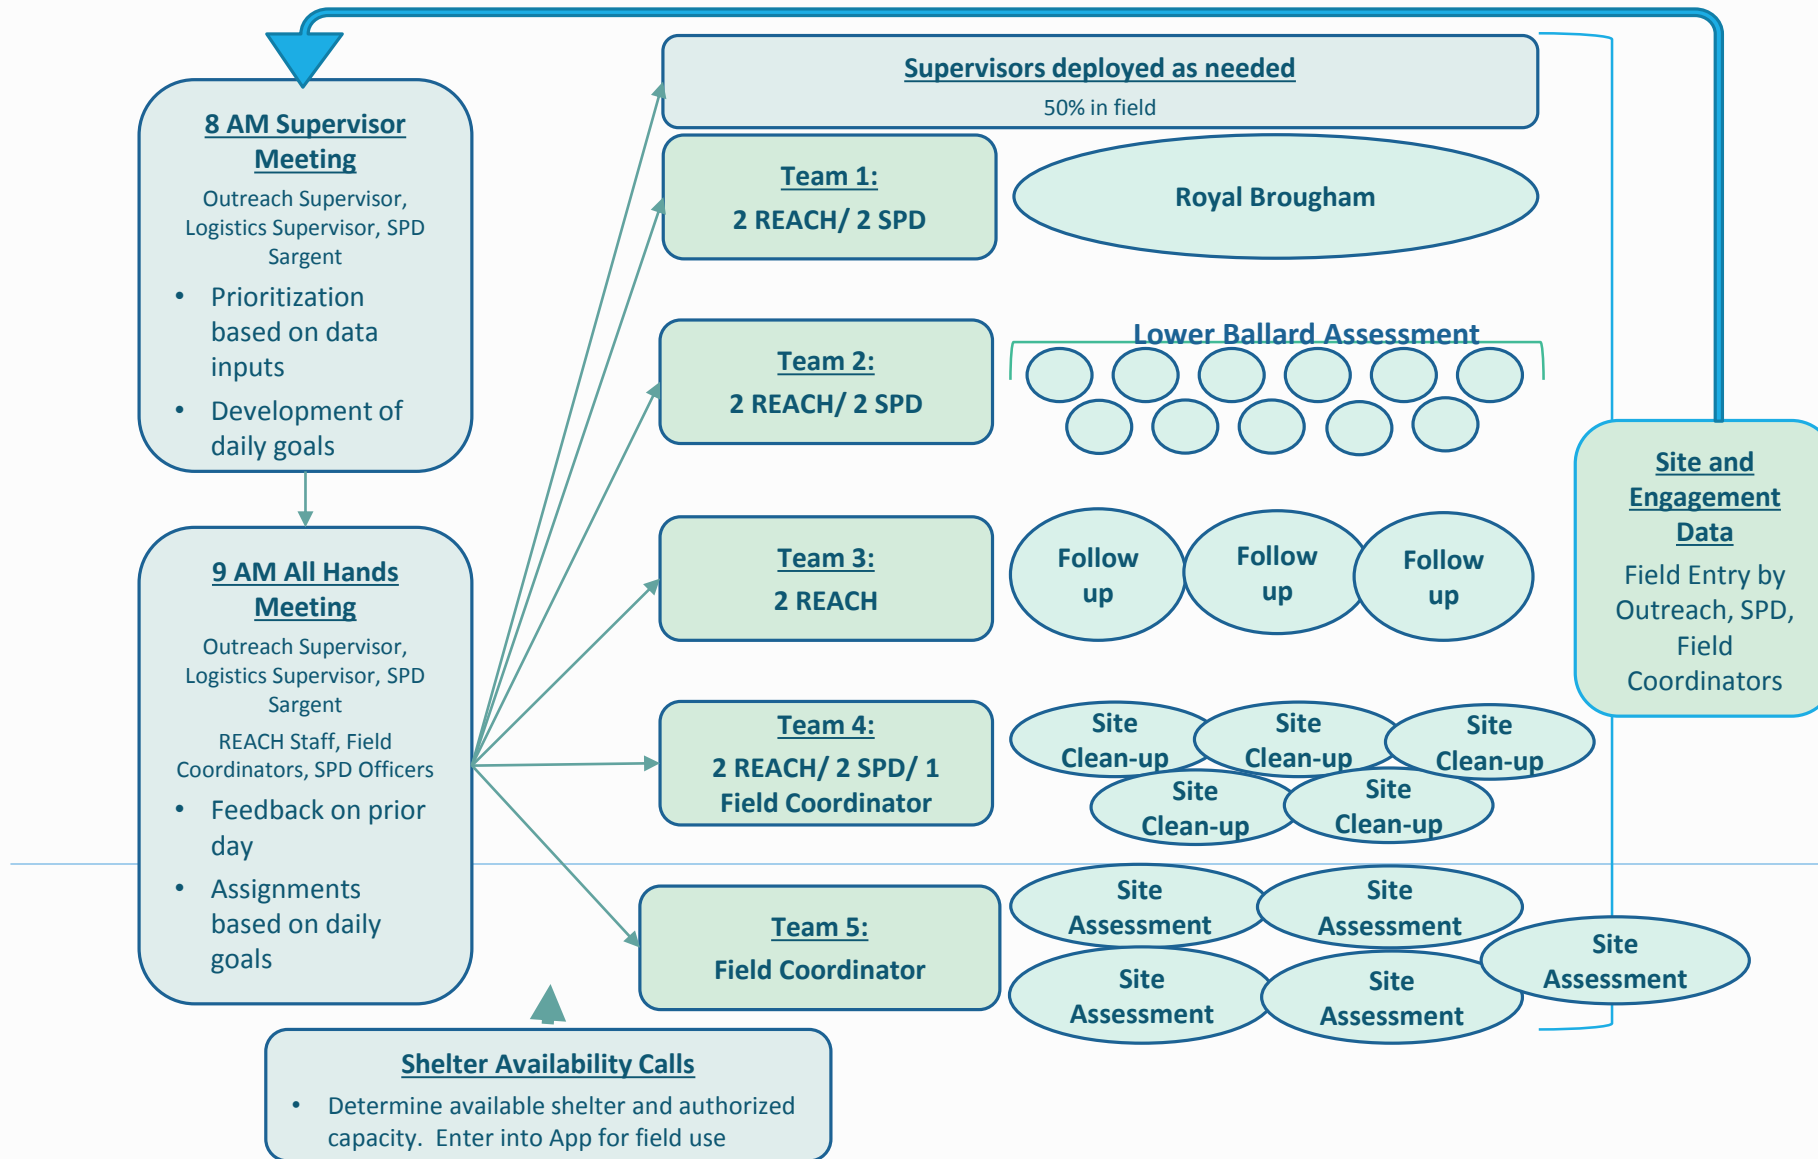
8 AM Supervisor Meeting

Outreach Supervisor, Logistics Supervisor, SPD Sargent

• Prioritization based on data inputs
• Development of daily goals

9 AM All Hands Meeting

Outreach Supervisor, Logistics Supervisor, SPD Sargent

REACH Staff, Field Coordinators, SPD Officers

• Feedback on prior day
• Assignments based on daily goals

Shelter Availability Calls

• Determine available shelter and authorized capacity. Enter into App for field use

Supervisors deployed as needed

50% in field

Team 1:
2 REACH/ 2 SPD

Royal Brougham

Team 2:
2 REACH/ 2 SPD

Lower Ballard Assessment

Team 3:
2 REACH

Follow up

Follow up

Follow up

Team 4:
2 REACH/ 2 SPD/ 1 Field Coordinator

Site Clean-up

Site Clean-up

Site Clean-up

Site Clean-up

Site Clean-up

Team 5:
Field Coordinator

Site Assessment

Site Assessment

Site Assessment

Site Assessment

Site Assessment

Site and Engagement Data

Field Entry by Outreach, SPD, Field Coordinators